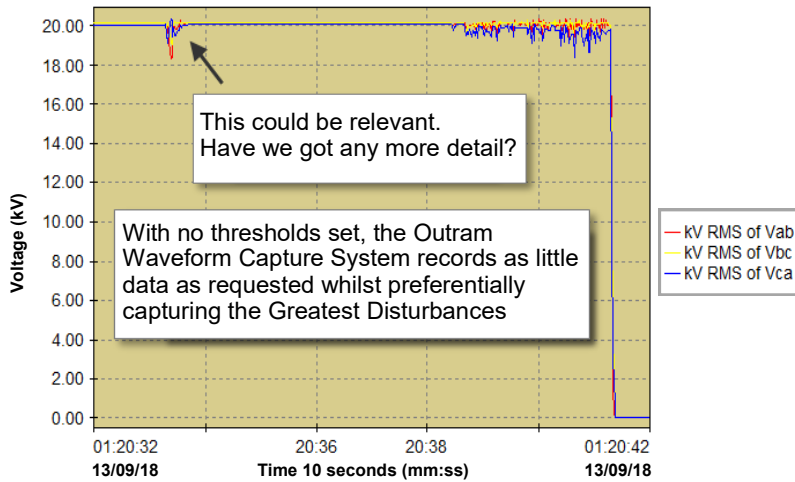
20.00
18.00
16.00
14.00
12.00
10.00
8.00
6.00
4.00
2.00
0.00

Voltage (kV)

This could be relevant.
Have we got any more detail?

With no thresholds set, the Outram Waveform Capture System records as little data as requested whilst preferentially capturing the Greatest Disturbances

kV RMS of Vab
kV RMS of Vbc
kV RMS of Vca

01:20:32
13/09/18
20:36
20:38
01:20:42
13/09/18
Time 10 seconds (mm:ss)